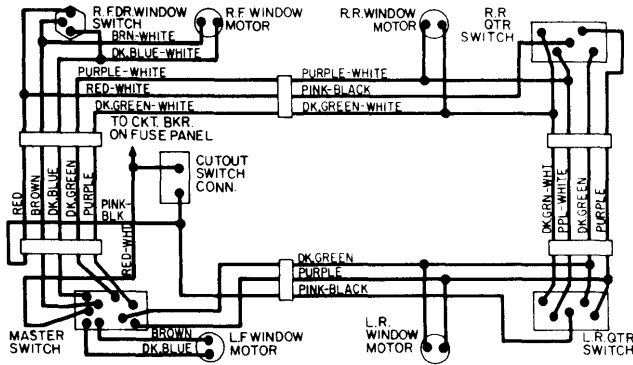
R.F.DR.WINDOW SWITCH
R.F. WINDOW MOTOR
R.R. WINDOW MOTOR
R.R. QTR SWITCH
BRN-WHITE
DK.BLUE-WHITE
PURPLE-WHITE
PURPLE-WHITE
RED-WHITE
PINK-BLACK
DK.GREEN-WHITE
DK.GREEN-WHITE
TO CKT. BKR. ON FUSE PANEL
CUTOUT SWITCH CONN.
RED
BROWN
DK.BLUE
DK.GREEN
PURPLE
PINK-BLK
RED-WHT
DK.GRN-WHT
PPL-WHITE
DK.GREEN
PURPLE
DK.GREEN
PURPLE
PINK-BLACK
BROWN
DK.BLUE
MASTER SWITCH
L.F WINDOW MOTOR
L.R. WINDOW MOTOR
L.R.QTR SWITCH